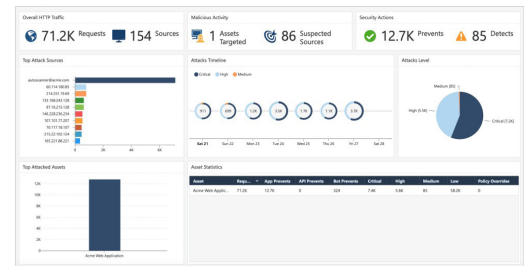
Overall HTTP Traffic

71.2K Requests

154 Sources

Malicious Activity

1 Assets Targeted

86 Suspected Sources

Security Actions

12.7K Prevents

85 Detects

Top Attack Sources

autoscanner@acme.com

60.114.180.85

214.051.19.69

133.198.243.128

61.19.213.128

146.228.236.254

101.101.73.207

10.117.18.107

215.227.102.124

165.221.86.221

0

20

40

60

Attacks Timeline

Critical High Medium

Sat 21

Sun 22

Mon 23

Tue 24

Wed 25

Thu 26

Fri 27

Sat 28

Attacks Level

Medium (85)

High (5.9K)

Critical (7.2K)

Top Attacked Assets

12K

10K

8K

6K

4K

2K

0

Acme Web Application

Asset Statistics

| Asset | Requ... | App Prevents | API Prevents | Bot Prevents | Critical | High | Medium | Low | Policy Overrides |
|---|---|---|---|---|---|---|---|---|---|
| Acme Web Applic... | 71.2K | 12.7K | 0 | 324 | 7.4K | 5.6K | 85 | 58.2K | 0 |